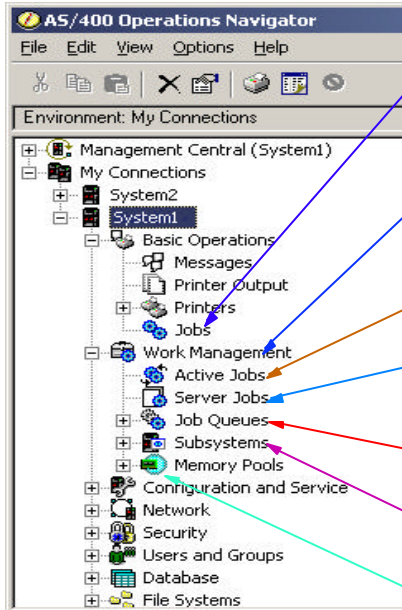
AS/400 Operations Navigator

File Edit View Options Help

Environment: My Connections

Management Central (System1)
My Connections
System2
System1
Basic Operations
Messages
Printer Output
Printers
Jobs
Work Management
Active Jobs
Server Jobs
Job Queues
Subsystems
Memory Pools
Configuration and Service
Network
Security
Users and Groups
Database
File Systems